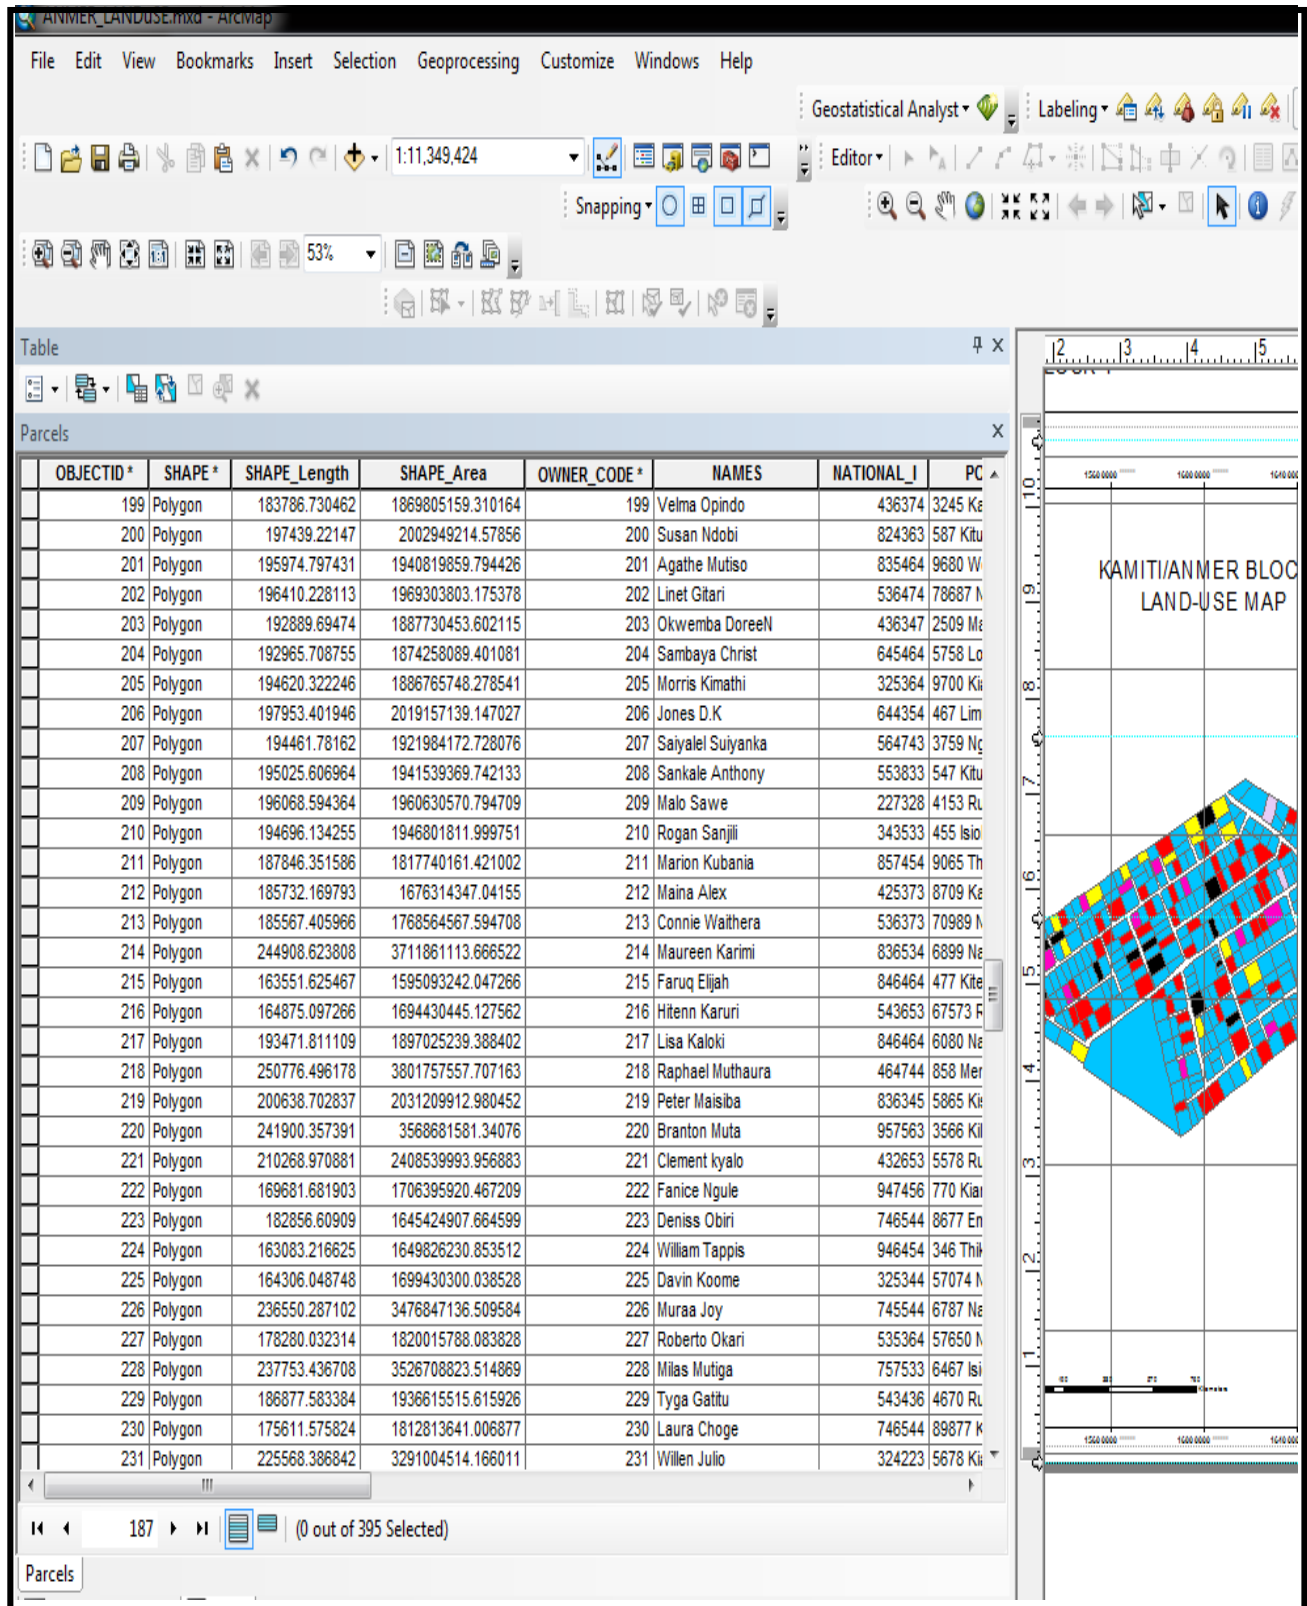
ANMER_LANDUSE.mxd - ArcMap

File Edit View Bookmarks Insert Selection Geoprocessing Customize Windows Help

Geostatistical Analyst ▾ Labeling ▾

1:11,349,424 Editor ▾

Snapping ▾

53%

Table

Parcels

| OBJECTID * | SHAPE * | SHAPE_Length | SHAPE_Area | OWNER_CODE * | NAMES | NATIONAL_I | PC |
|---|---|---|---|---|---|---|---|
| 199 | Polygon | 183786.730462 | 1869805159.310164 | 199 | Velma Opindo | 436374 | 3245 Ka |
| 200 | Polygon | 197439.22147 | 2002949214.57856 | 200 | Susan Ndobi | 824363 | 587 Kitu |
| 201 | Polygon | 195974.797431 | 1940819859.794426 | 201 | Agathe Mutiso | 835464 | 9680 W |
| 202 | Polygon | 196410.228113 | 1969303803.175378 | 202 | Linet Gitari | 536474 | 78687 N |
| 203 | Polygon | 192889.69474 | 1887730453.602115 | 203 | Okwemba DoreeN | 436347 | 2509 Ma |
| 204 | Polygon | 192965.708755 | 1874258089.401081 | 204 | Sambaya Christ | 645464 | 5758 Lo |
| 205 | Polygon | 194620.322246 | 1886765748.278541 | 205 | Morris Kimathi | 325364 | 9700 Ki |
| 206 | Polygon | 197953.401946 | 2019157139.147027 | 206 | Jones D.K | 644354 | 467 Lim |
| 207 | Polygon | 194461.78162 | 1921984172.728076 | 207 | Saiyalel Suiyanka | 564743 | 3759 Ng |
| 208 | Polygon | 195025.606964 | 1941539369.742133 | 208 | Sankale Anthony | 553833 | 547 Kitu |
| 209 | Polygon | 196068.594364 | 1960630570.794709 | 209 | Malo Sawe | 227328 | 4153 Ru |
| 210 | Polygon | 194696.134255 | 1946801811.999751 | 210 | Rogan Sanjili | 343533 | 455 Isio |
| 211 | Polygon | 187846.351586 | 1817740161.421002 | 211 | Marion Kubania | 857454 | 9065 Th |
| 212 | Polygon | 185732.169793 | 1676314347.04155 | 212 | Maina Alex | 425373 | 8709 Ka |
| 213 | Polygon | 185567.405966 | 1768564567.594708 | 213 | Connie Waithera | 536373 | 70989 N |
| 214 | Polygon | 244908.623808 | 3711861113.666522 | 214 | Maureen Karimi | 836534 | 6899 Na |
| 215 | Polygon | 163551.625467 | 1595093242.047266 | 215 | Faruq Elijah | 846464 | 477 Kite |
| 216 | Polygon | 164875.097266 | 1694430445.127562 | 216 | Hitenn Karuri | 543653 | 67573 R |
| 217 | Polygon | 193471.811109 | 1897025239.388402 | 217 | Lisa Kaloki | 846464 | 6080 Na |
| 218 | Polygon | 250776.496178 | 3801757557.707163 | 218 | Raphael Muthaura | 464744 | 858 Mer |
| 219 | Polygon | 200638.702837 | 2031209912.980452 | 219 | Peter Maisiba | 836345 | 5865 Ki |
| 220 | Polygon | 241900.357391 | 3568681581.34076 | 220 | Branton Muta | 957563 | 3566 Kil |
| 221 | Polygon | 210268.970881 | 2408539993.956883 | 221 | Clement kyalo | 432653 | 5578 Ru |
| 222 | Polygon | 169681.681903 | 1706395920.467209 | 222 | Fanice Ngule | 947456 | 770 Kiai |
| 223 | Polygon | 182856.60909 | 1645424907.664599 | 223 | Deniss Obiri | 746544 | 8677 En |
| 224 | Polygon | 163083.216625 | 1649826230.853512 | 224 | William Tappis | 946454 | 346 Thik |
| 225 | Polygon | 164306.048748 | 1699430300.038528 | 225 | Davin Koome | 325344 | 57074 N |
| 226 | Polygon | 236550.287102 | 3476847136.509584 | 226 | Muraa Joy | 745544 | 6787 Na |
| 227 | Polygon | 178280.032314 | 1820015788.083828 | 227 | Roberto Okari | 535364 | 57650 N |
| 228 | Polygon | 237753.436708 | 3526708823.514869 | 228 | Milas Mutiga | 757533 | 6467 Isi |
| 229 | Polygon | 186877.583384 | 1936615515.615926 | 229 | Tyga Gatitu | 543436 | 4670 Ru |
| 230 | Polygon | 175611.575824 | 1812813641.006877 | 230 | Laura Choge | 746544 | 89877 K |
| 231 | Polygon | 225568.386842 | 3291004514.166011 | 231 | Willen Julio | 324223 | 5678 Ki |

187 (0 out of 395 Selected)

Parcels

KAMITI/ANMER BLOC
LAND-USE MAP